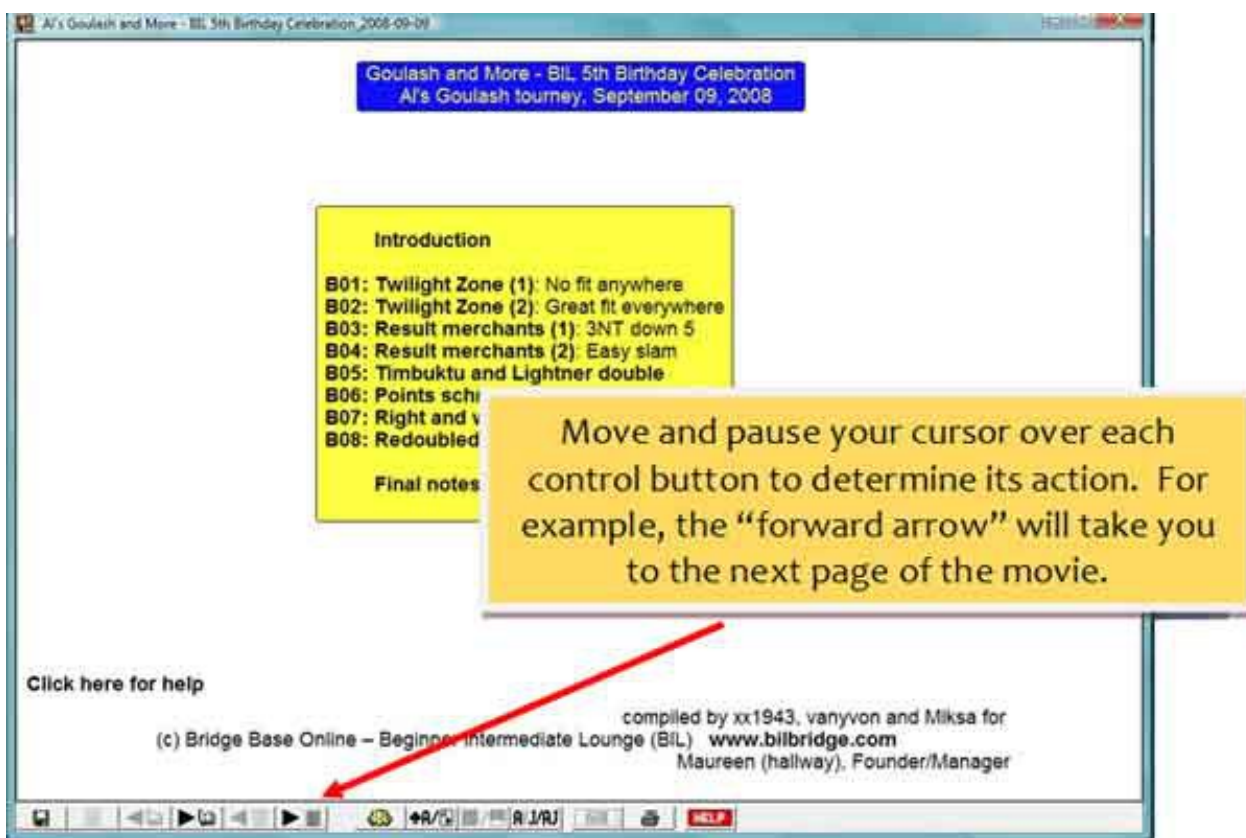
Al's Goulash and More - BIL 5th Birthday Celebration_2008-09-09

Goulash and More - BIL 5th Birthday Celebration
Al's Goulash tourney, September 09, 2008

Introduction

B01: Twilight Zone (1): No fit anywhere
B02: Twilight Zone (2): Great fit everywhere
B03: Result merchants (1): 3NT down 5
B04: Result merchants (2): Easy slam
B05: Timbuktu and Lightner double
B06: Points sch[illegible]
B07: Right and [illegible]
B08: Redoubled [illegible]

Final notes

Move and pause your cursor over each control button to determine its action. For example, the "forward arrow" will take you to the next page of the movie.

Click here for help

compiled by xx1943, vanyvon and Miksa for
(c) Bridge Base Online – Beginner Intermediate Lounge (BIL) www.bilbridge.com
Maureen (hallway), Founder/Manager

A/ J/RJ HELP